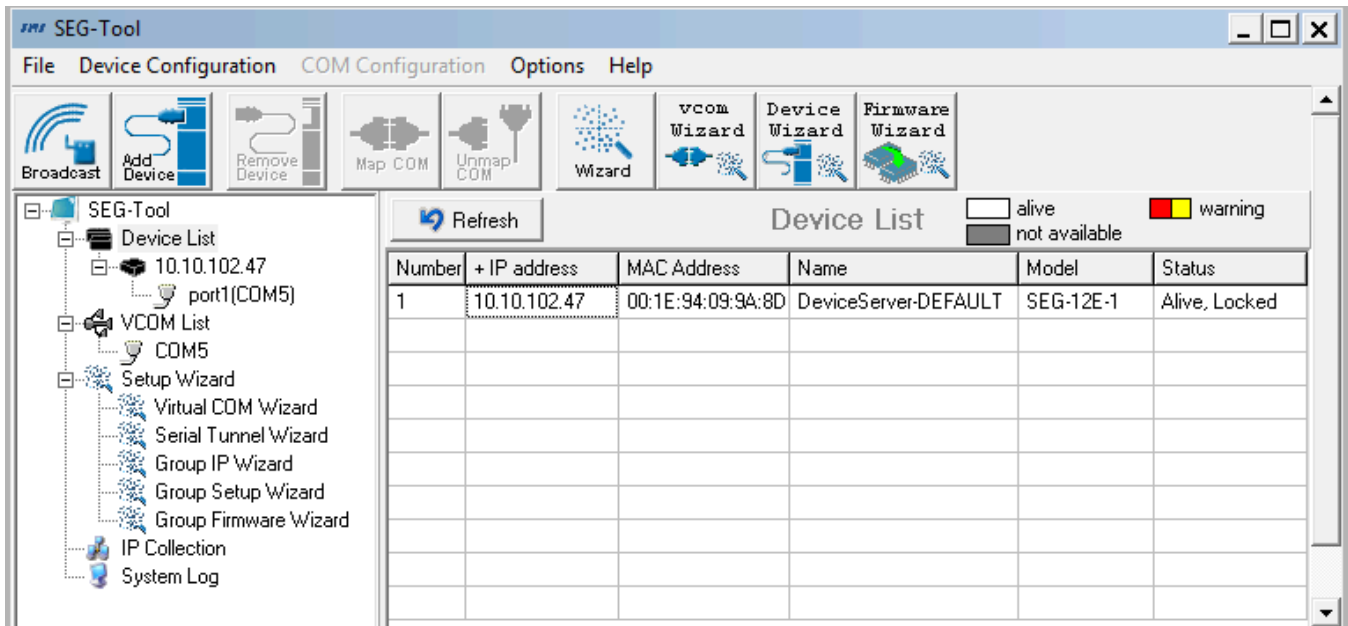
SEG-Tool

File Device Configuration COM Configuration Options Help

Broadcast Add Device Remove Device Map COM Unmap COM Wizard vcom Wizard Device Wizard Firmware Wizard

SEG-Tool
Device List
10.10.102.47
port1(COM5)
VCOM List
COM5
Setup Wizard
Virtual COM Wizard
Serial Tunnel Wizard
Group IP Wizard
Group Setup Wizard
Group Firmware Wizard
IP Collection
System Log

Refresh

Device List

alive
not available
warning

| Number | + IP address | MAC Address | Name | Model | Status |
|---|---|---|---|---|---|
| 1 | 10.10.102.47 | 00:1E:94:09:9A:8D | DeviceServer-DEFAULT | SEG-12E-1 | Alive, Locked |